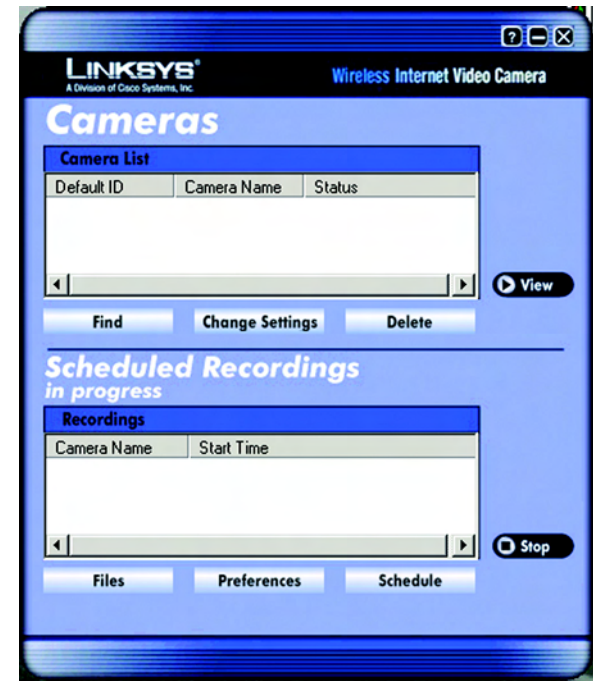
?

LINKSYS®
A Division of Cisco Systems, Inc.

Wireless Internet Video Camera

Cameras

Camera List

| Default ID | Camera Name | Status |
|---|---|---|

View

Find

Change Settings

Delete

Scheduled Recordings
in progress

Recordings

| Camera Name | Start Time |
|---|---|

Stop

Files

Preferences

Schedule